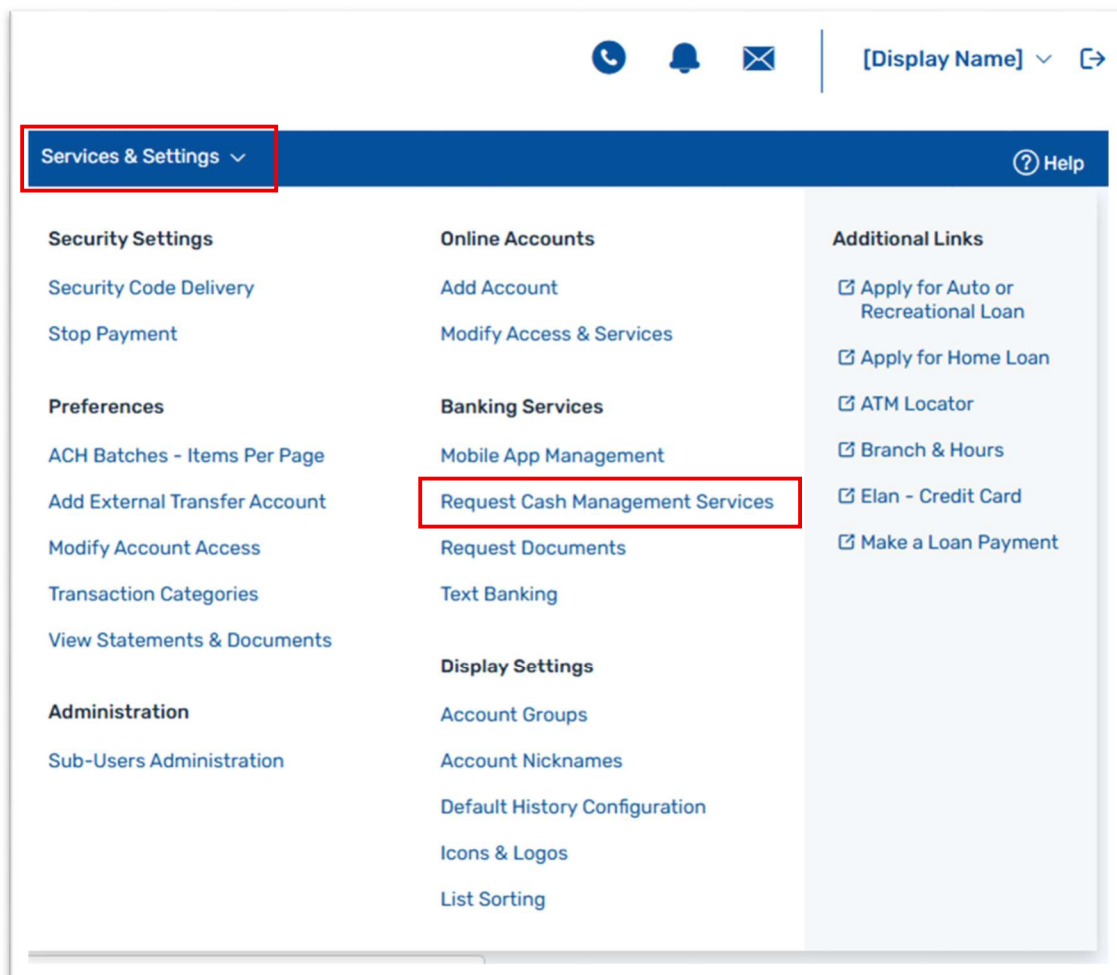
[Display Name]

Services & Settings

Help

Security Settings

Security Code Delivery

Stop Payment

Preferences

ACH Batches - Items Per Page

Add External Transfer Account

Modify Account Access

Transaction Categories

View Statements & Documents

Administration

Sub-Users Administration

Online Accounts

Add Account

Modify Access & Services

Banking Services

Mobile App Management

Request Cash Management Services

Request Documents

Text Banking

Display Settings

Account Groups

Account Nicknames

Default History Configuration

Icons & Logos

List Sorting

Additional Links

Apply for Auto or Recreational Loan

Apply for Home Loan

ATM Locator

Branch & Hours

Elan - Credit Card

Make a Loan Payment